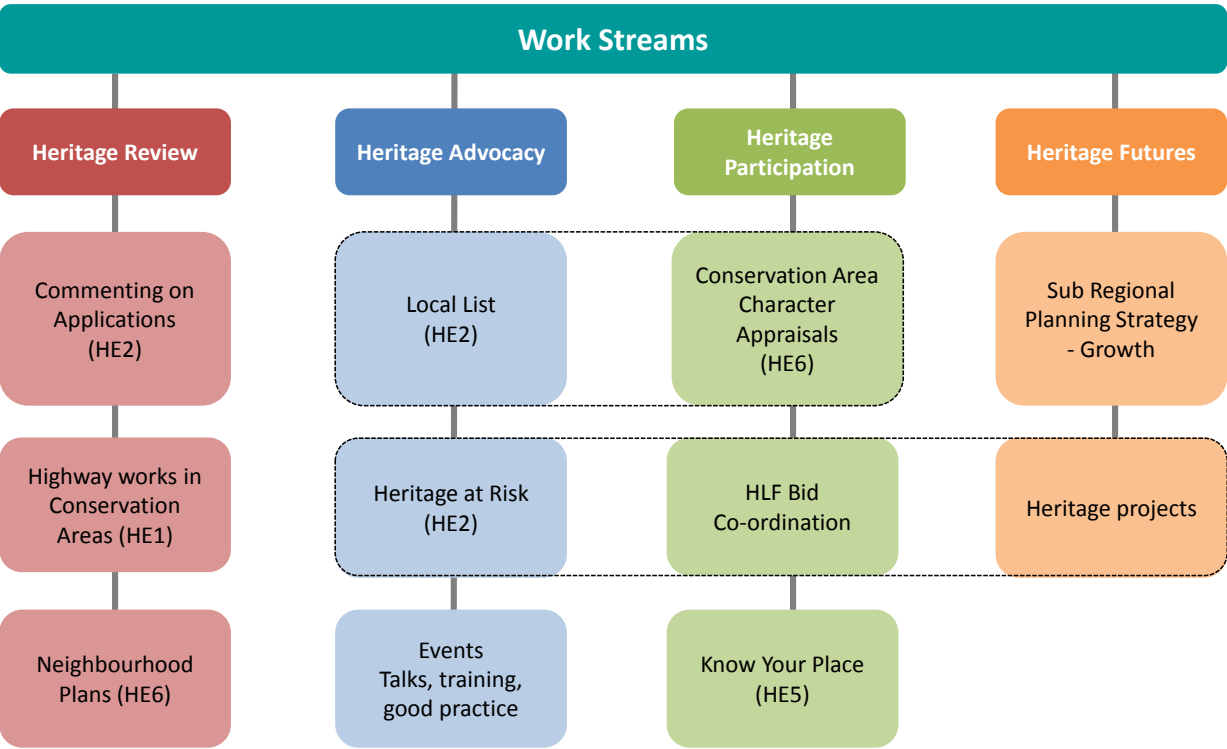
Work Streams

Heritage Review

Commenting on Applications (HE2)

Highway works in Conservation Areas (HE1)

Neighbourhood Plans (HE6)

Heritage Advocacy

Local List (HE2)

Heritage at Risk (HE2)

Events Talks, training, good practice

Heritage Participation

Conservation Area Character Appraisals (HE6)

HLF Bid Co-ordination

Know Your Place (HE5)

Heritage Futures

Sub Regional Planning Strategy - Growth

Heritage projects